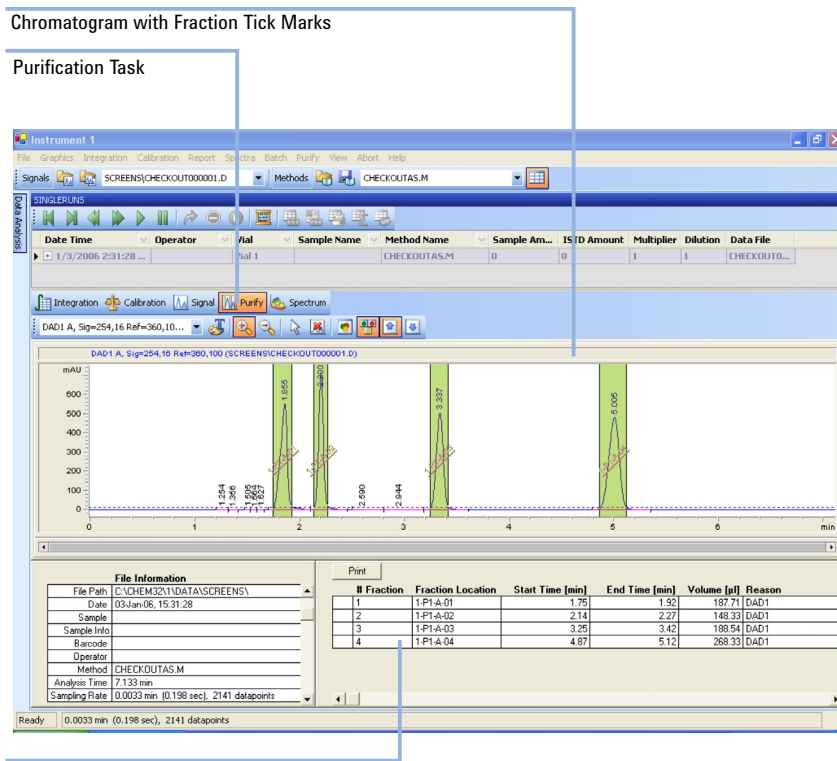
Chromatogram with Fraction Tick Marks

Purification Task

Instrument 1

File Graphics Integration Calibration Report Spectra Batch Purify View Abort Help

Signals SCREENS\CHECKOUT000001.D Methods CHECKOUTAS.M

Data Analysis

SINGLERUNS

| Date Time | Operator | Vial | Sample Name | Method Name | Sample Am... | ISTD Amount | Multiplier | Dilution | Data File |
|---|---|---|---|---|---|---|---|---|---|
| 1/3/2006 2:31:28 ... | | Vial 1 | | CHECKOUTAS.M | 0 | 0 | 1 | 1 | CHECKOUT0... |

Integration Calibration Signal Purify Spectrum

DAD1 A, Sig=254,16 Ref=360,10...

DAD1 A, Sig=254,16 Ref=360,100 (SCREENS\CHECKOUT000001.D)

mAU
600
500
400
300
200
100
0

1.855 2.200 3.337 5.006 1.254 1.356 1.505 1.627 2.590 2.944

0 1 2 3 4 5 6 min

File Information

| | |
|---|---|
| File Path | C:\CHEM32\1\DATA\SCREENS\ |
| Date | 03-Jan-06, 15:31:28 |
| Sample | |
| Sample Info | |
| Barcode | |
| Operator | |
| Method | CHECKOUTAS.M |
| Analysis Time | 7.133 min |
| Sampling Rate | 0.0033 min (0.198 sec), 2141 datapoints |

Print

| # Fraction | Fraction Location | Start Time [min] | End Time [min] | Volume [µl] | Reason |
|---|---|---|---|---|---|
| 1 | 1-P1-A-01 | 1.75 | 1.92 | 187.71 | DAD1 |
| 2 | 1-P1-A-02 | 2.14 | 2.27 | 148.33 | DAD1 |
| 3 | 1-P1-A-03 | 3.25 | 3.42 | 188.54 | DAD1 |
| 4 | 1-P1-A-04 | 4.87 | 5.12 | 268.33 | DAD1 |

Ready 0.0033 min (0.198 sec), 2141 datapoints